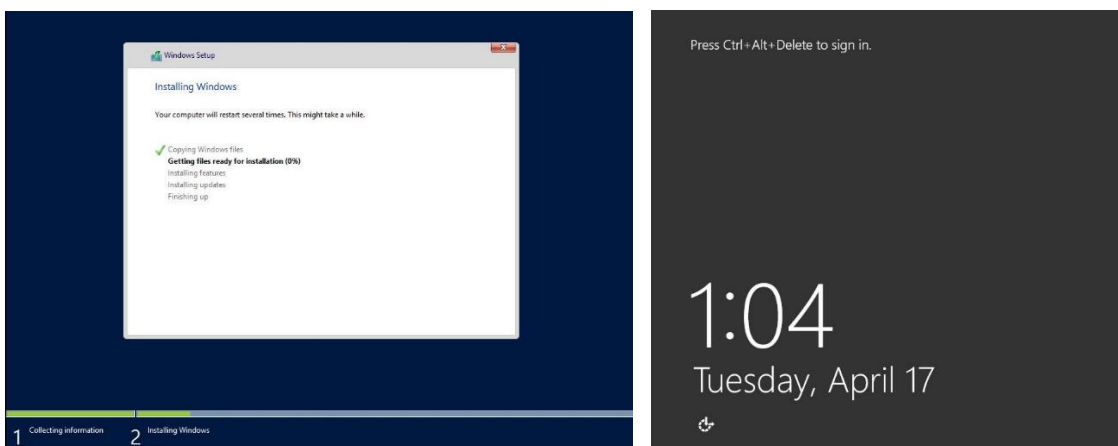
Windows Setup

Installing Windows

Your computer will restart several times. This might take a while.

Copying Windows files
Getting files ready for installation (0%)
Installing features
Installing updates
Finishing up

1 Collecting information
2 Installing Windows

Press Ctrl+Alt+Delete to sign in.

1:04
Tuesday, April 17